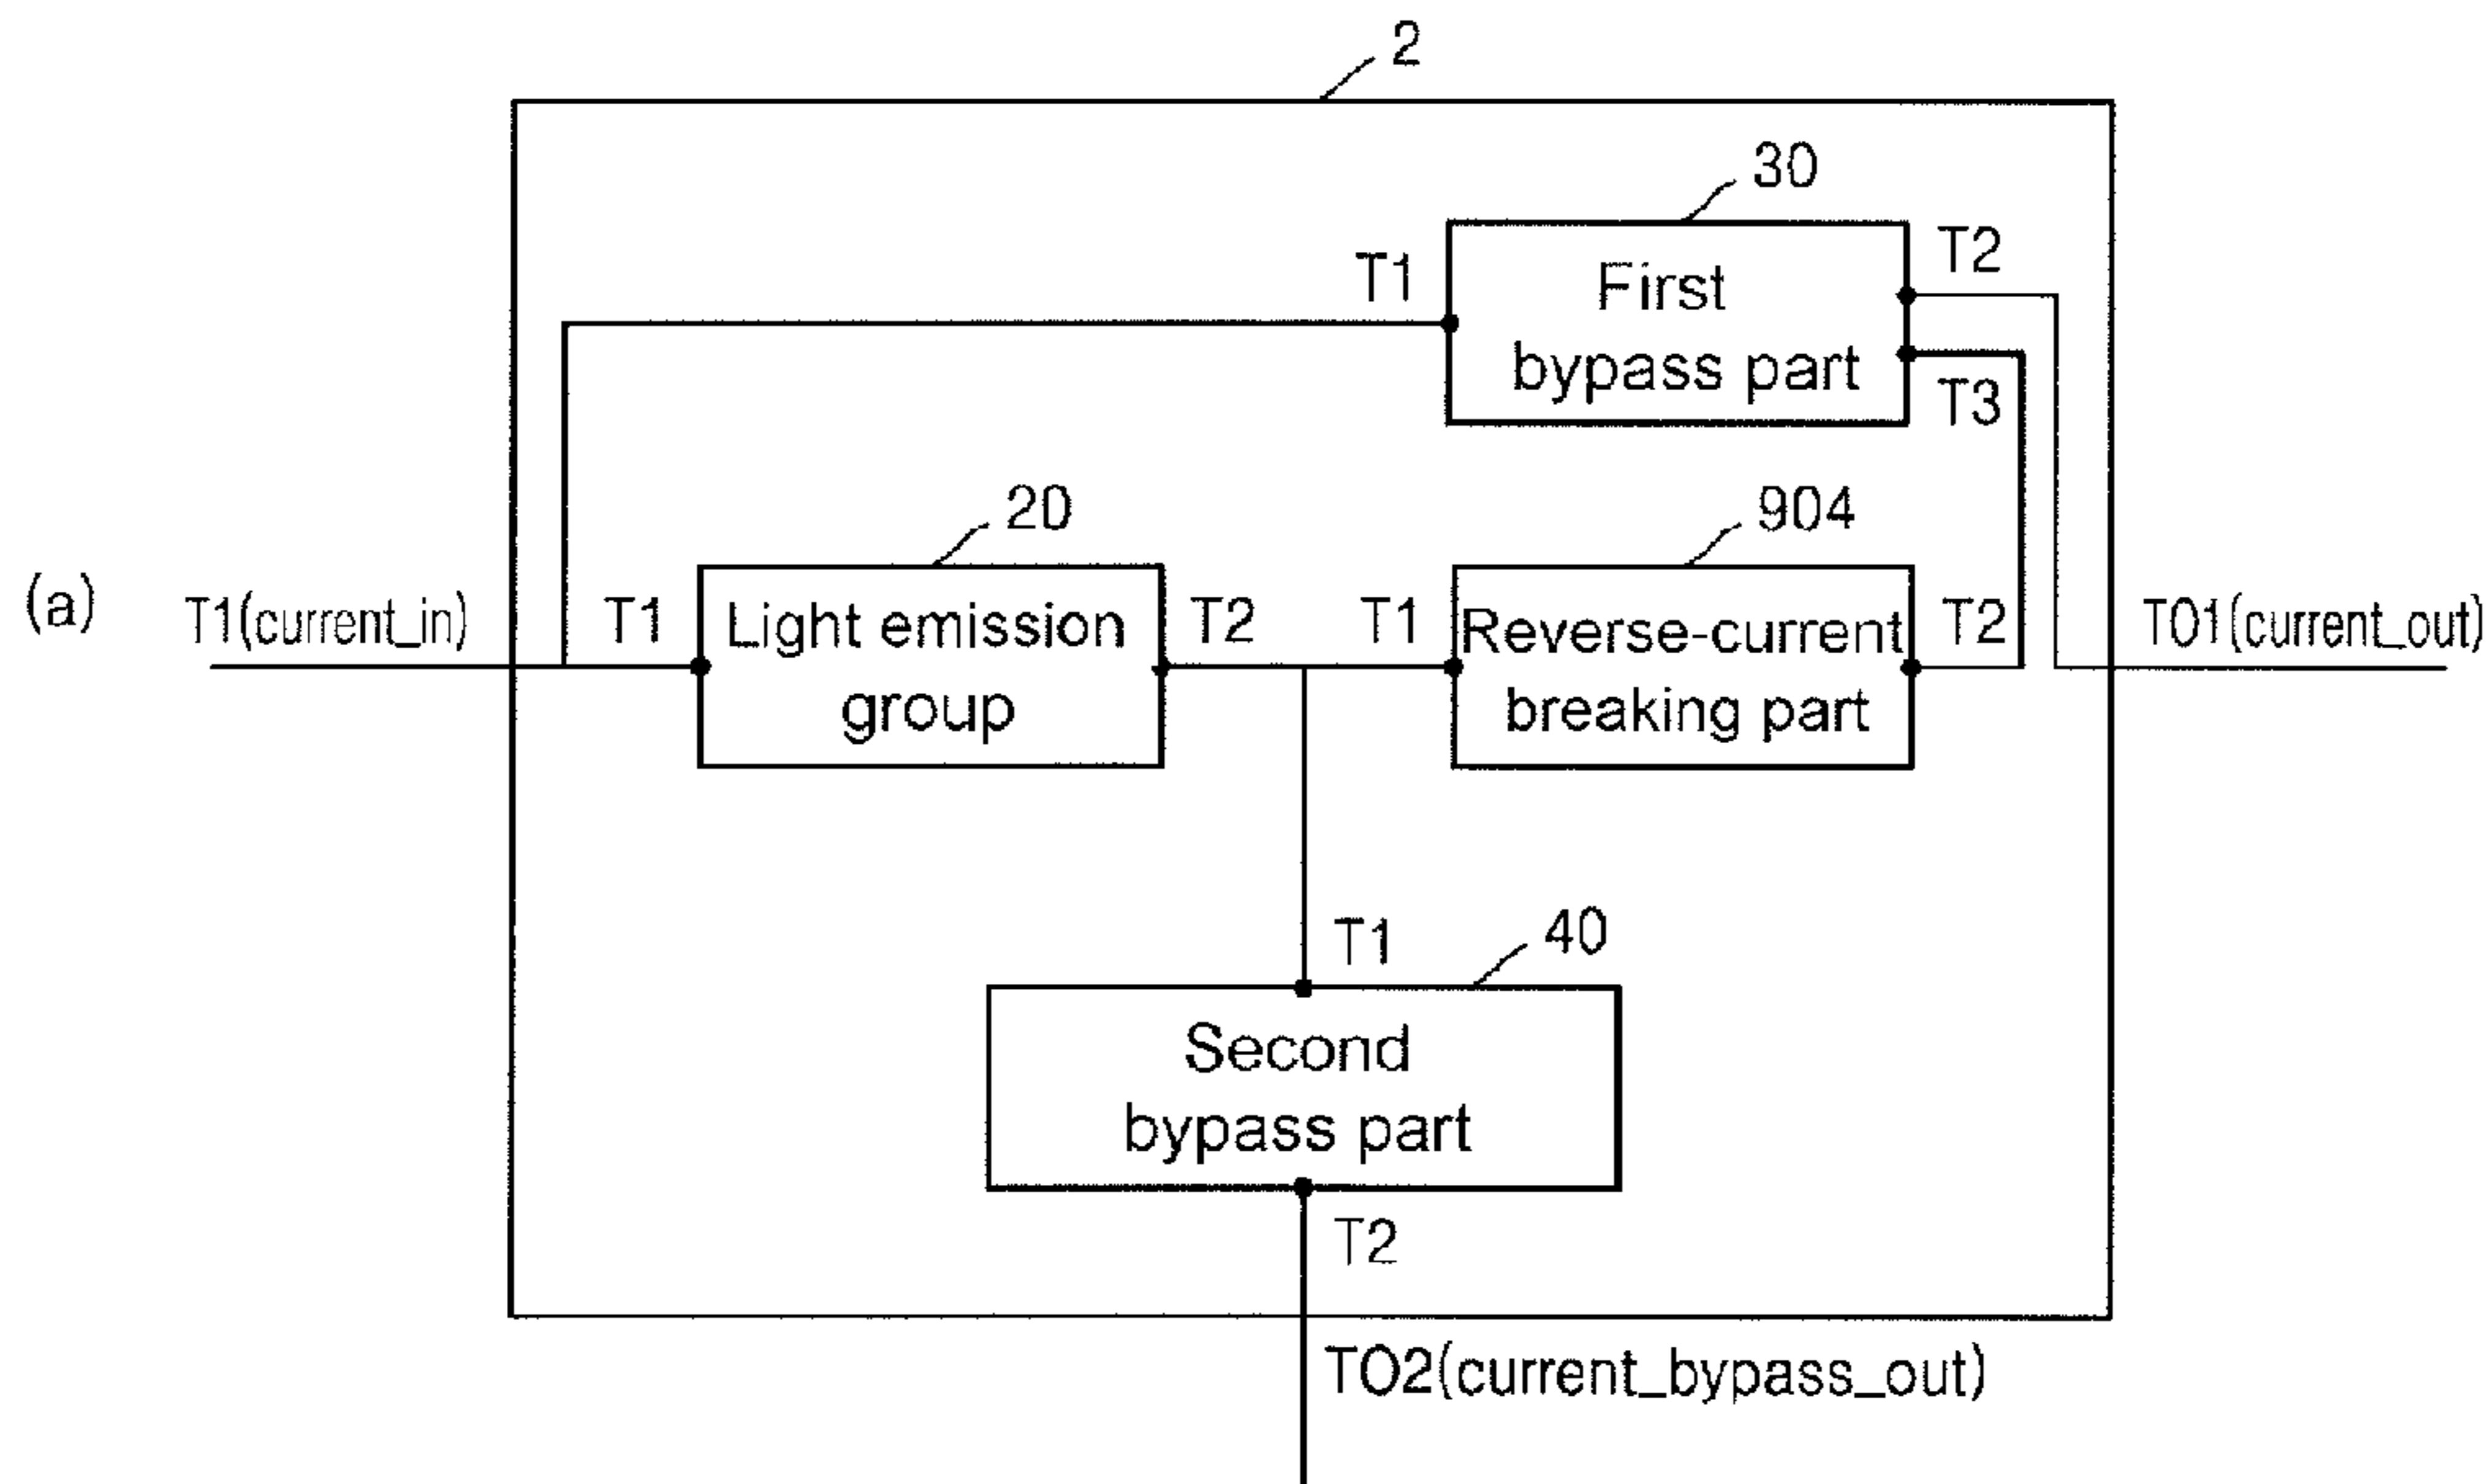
2

30

T1

First bypass part

T2

T3

(a)

T1(current_in)

20

T1

Light emission group

T2

904

T1

Reverse-current breaking part

T2

TO1(current_out)

T1

40

Second bypass part

T2

TO2(current_bypass_out)